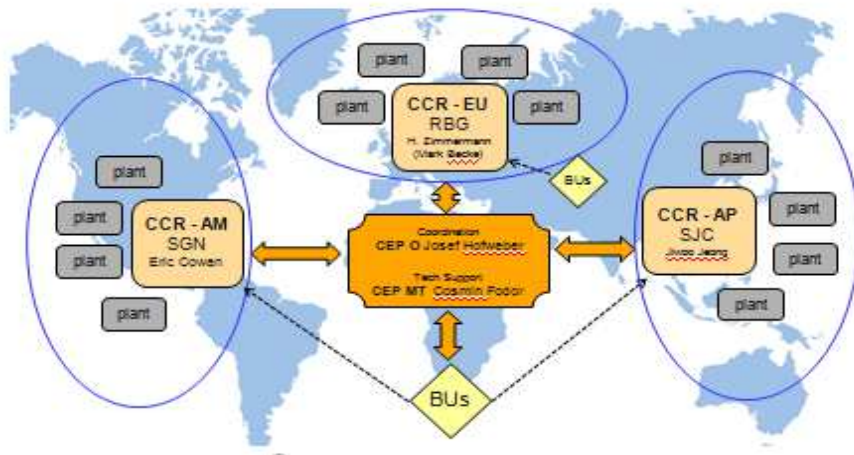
plant

plant

plant

plant

CCR - EU
RBG
H. Zimmermann
(Mark Becke)

BUs

plant

plant

plant

plant

CCR - AM
SGN
Eric Cowan

plant

Coordination
CEP O Josef Hofweber

Tech Support
CEP MT Cosmin Fodor

plant

CCR - AP
SJC
Jiwoo Jeong

plant

plant

plant

BUs